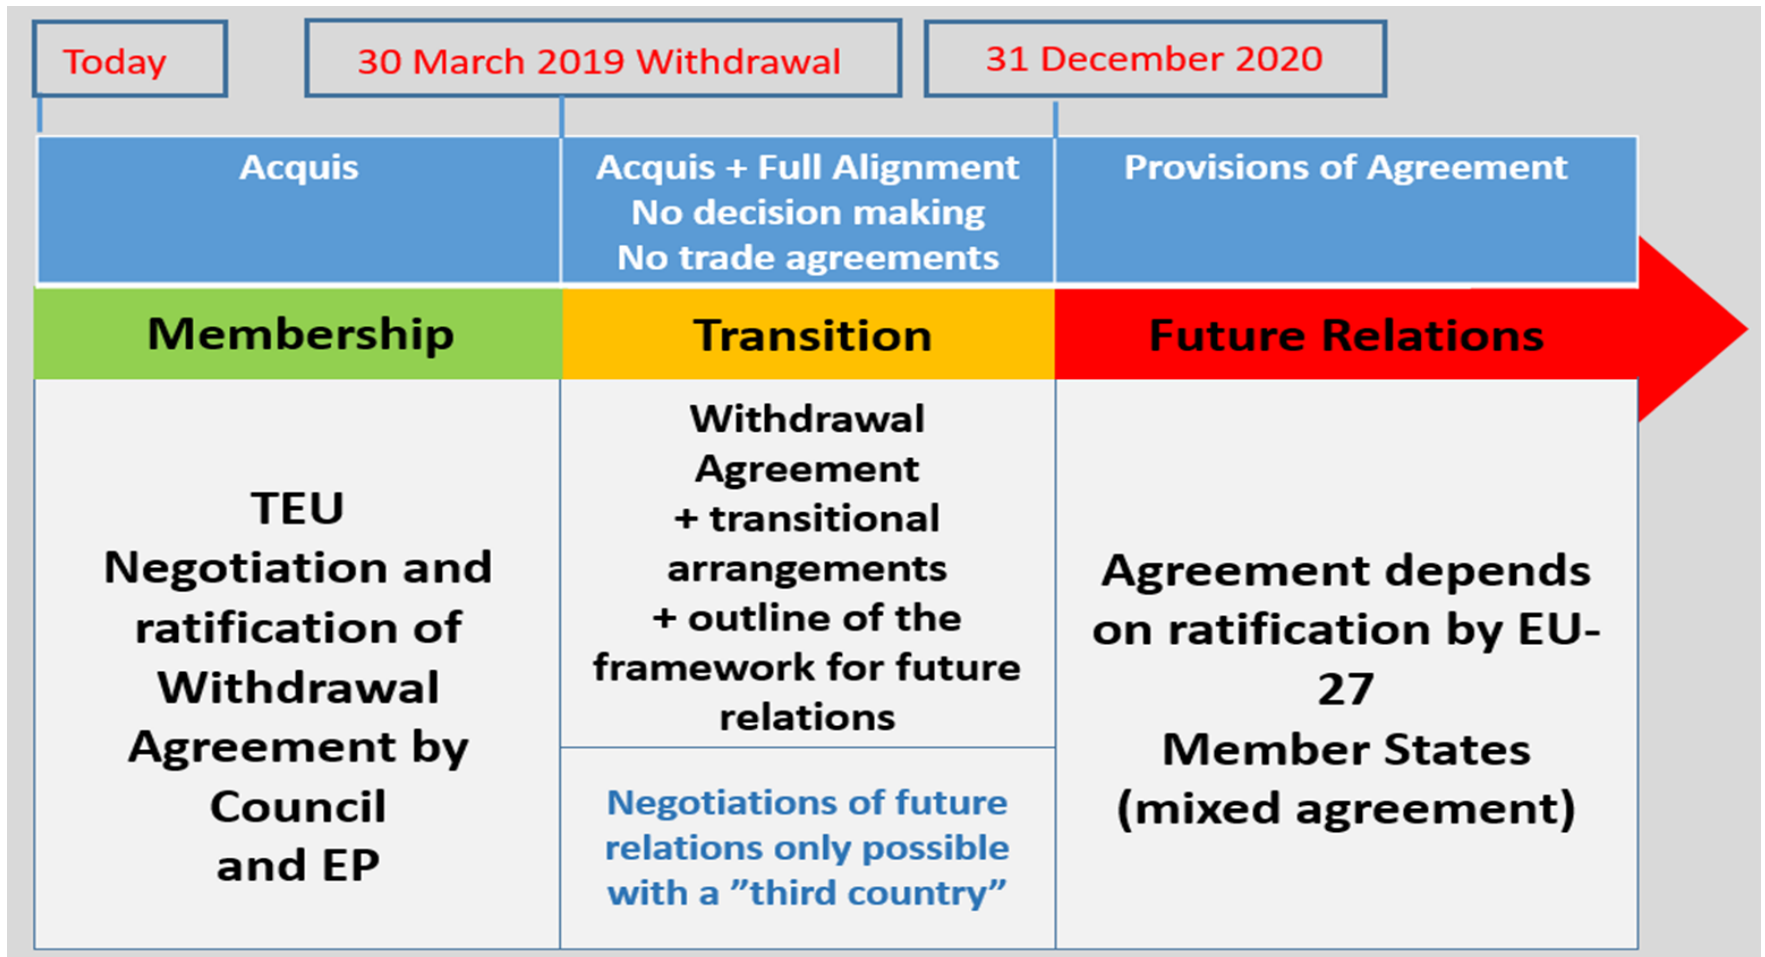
Today

30 March 2019 Withdrawal

31 December 2020

| Acquis | Acquis + Full Alignment No decision making No trade agreements | Provisions of Agreement |
|---|---|---|
| Membership | Transition | Future Relations |
| TEU Negotiation and ratification of Withdrawal Agreement by Council and EP | Withdrawal Agreement + transitional arrangements + outline of the framework for future relations<br><br>Negotiations of future relations only possible with a ”third country” | Agreement depends on ratification by EU-27 Member States (mixed agreement) |